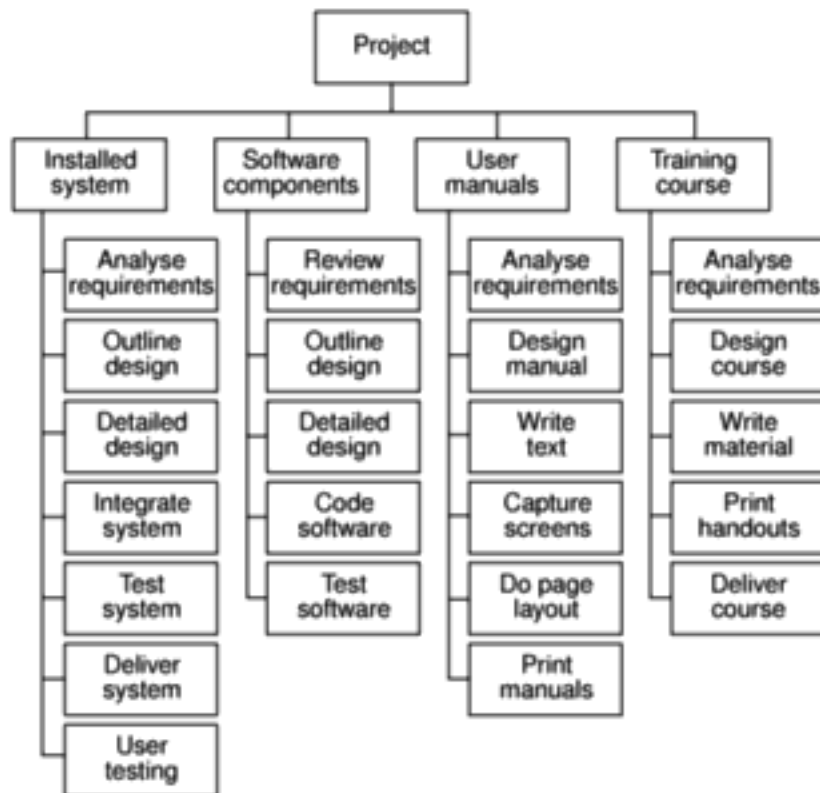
Project

Installed system

Analyse requirements

Outline design

Detailed design

Integrate system

Test system

Deliver system

User testing

Software components

Review requirements

Outline design

Detailed design

Code software

Test software

User manuals

Analyse requirements

Design manual

Write text

Capture screens

Do page layout

Print manuals

Training course

Analyse requirements

Design course

Write material

Print handouts

Deliver course